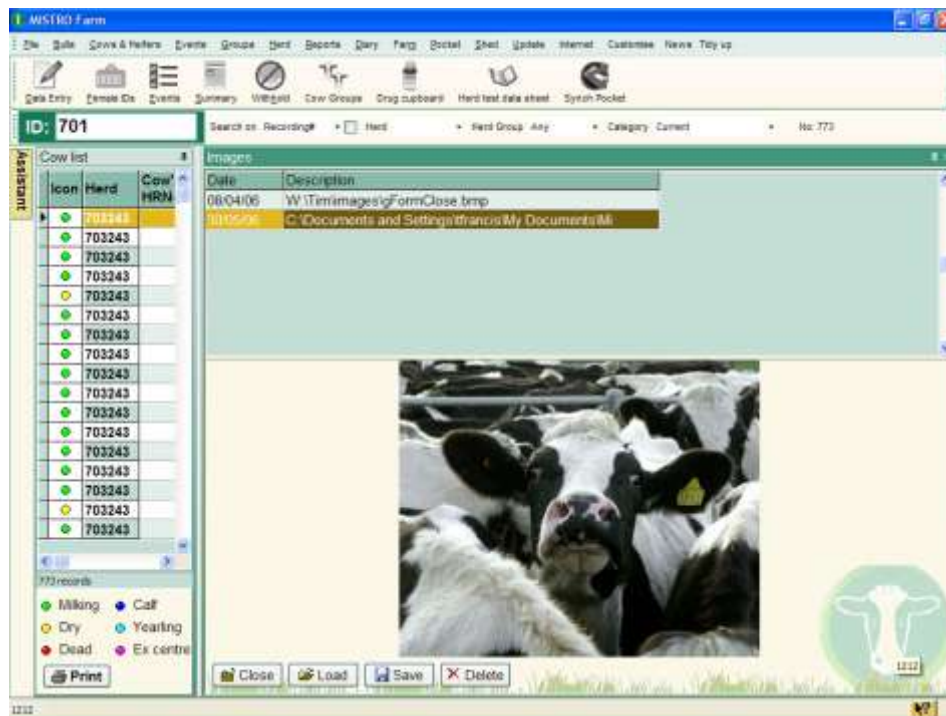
MISTRO Farm

File Bulls Cows & Heifers Events Groups Herd Reports Diary Farm Pocket Sheet Update Internet Customise News Tidy up

Data Entry Female IDs Events Summary Withhold Cow Groups Drug cupboard Herd test data sheet Synch Pocket

ID: 701

Search on: Recording# Herd Herd Group: Any Category: Current No: 773

Assistant

Cow list

| Icon | Herd | Cow HRN |
|---|---|---|
| | 703243 | |
| | 703243 | |
| | 703243 | |
| | 703243 | |
| | 703243 | |
| | 703243 | |
| | 703243 | |
| | 703243 | |
| | 703243 | |
| | 703243 | |
| | 703243 | |
| | 703243 | |
| | 703243 | |
| | 703243 | |
| | 703243 | |
| | 703243 | |
| | 703243 | |

773 records

Milking Calf
Dry Yearling
Dead Ex centre

Print

Images

| Date | Description |
|---|---|
| 08/04/06 | W:\Tim\images\gFormClose.bmp |
| 10/05/06 | C:\Documents and Settings\tfrancis\My Documents\Mi |

Close Load Save Delete

1212

1212